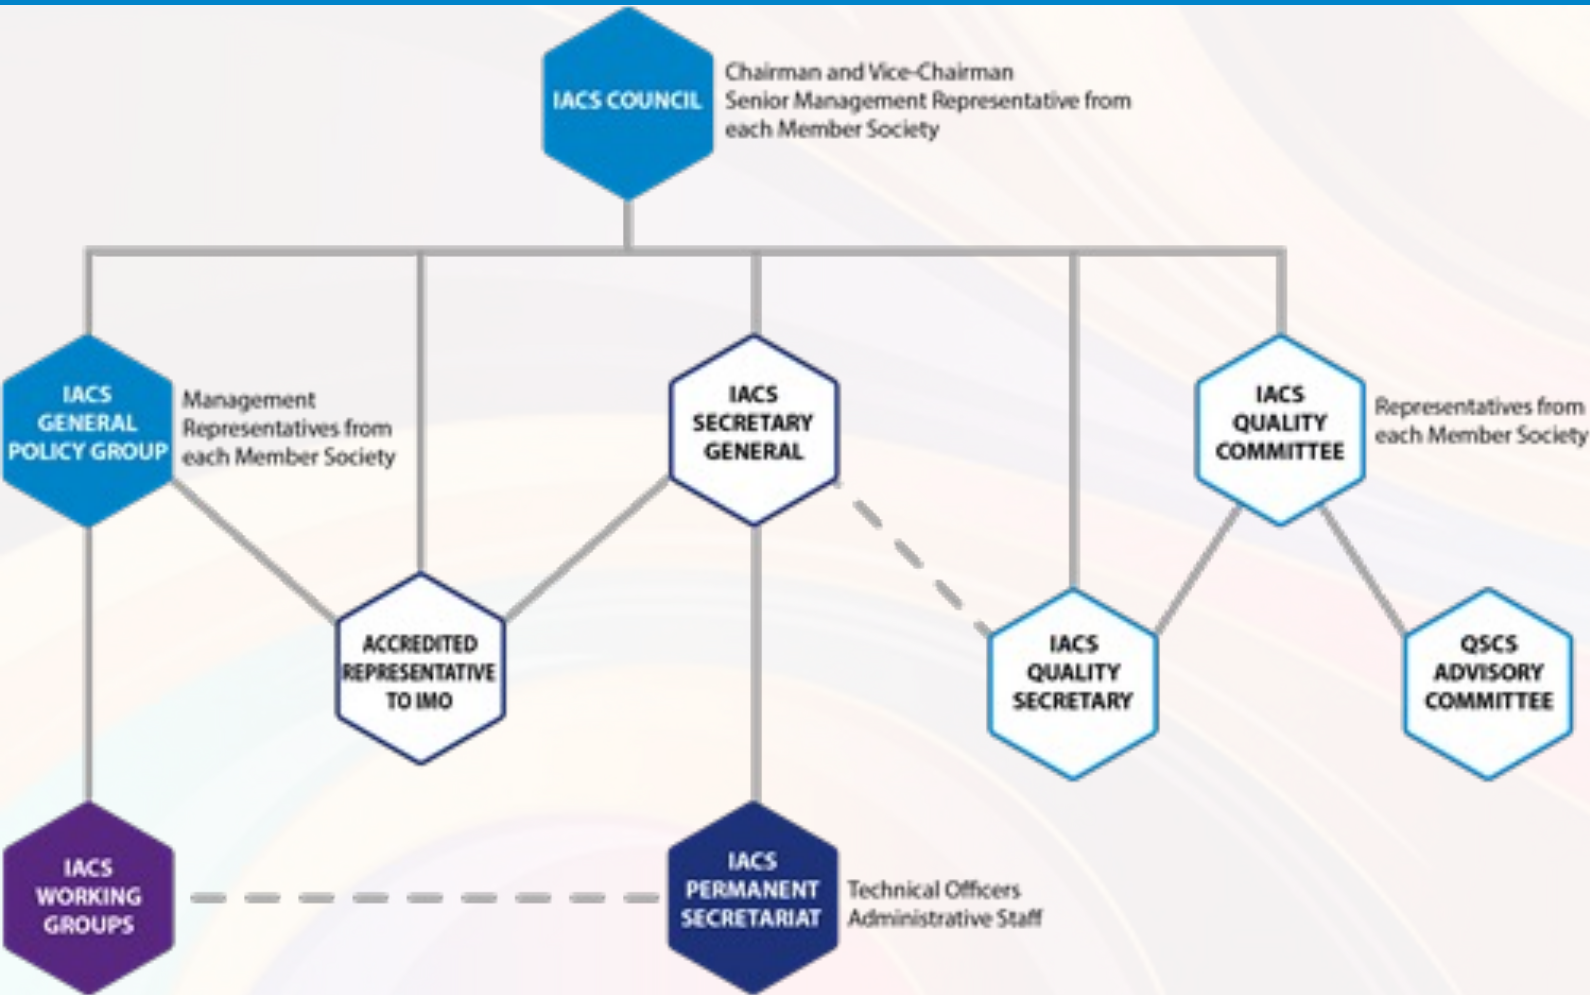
IACS COUNCIL

Chairman and Vice-Chairman
Senior Management Representative from each Member Society

IACS GENERAL POLICY GROUP

Management Representatives from each Member Society

IACS SECRETARY GENERAL

IACS QUALITY COMMITTEE

Representatives from each Member Society

ACCREDITED REPRESENTATIVE TO IMO

IACS QUALITY SECRETARY

QSCS ADVISORY COMMITTEE

IACS WORKING GROUPS

IACS PERMANENT SECRETARIAT

Technical Officers
Administrative Staff